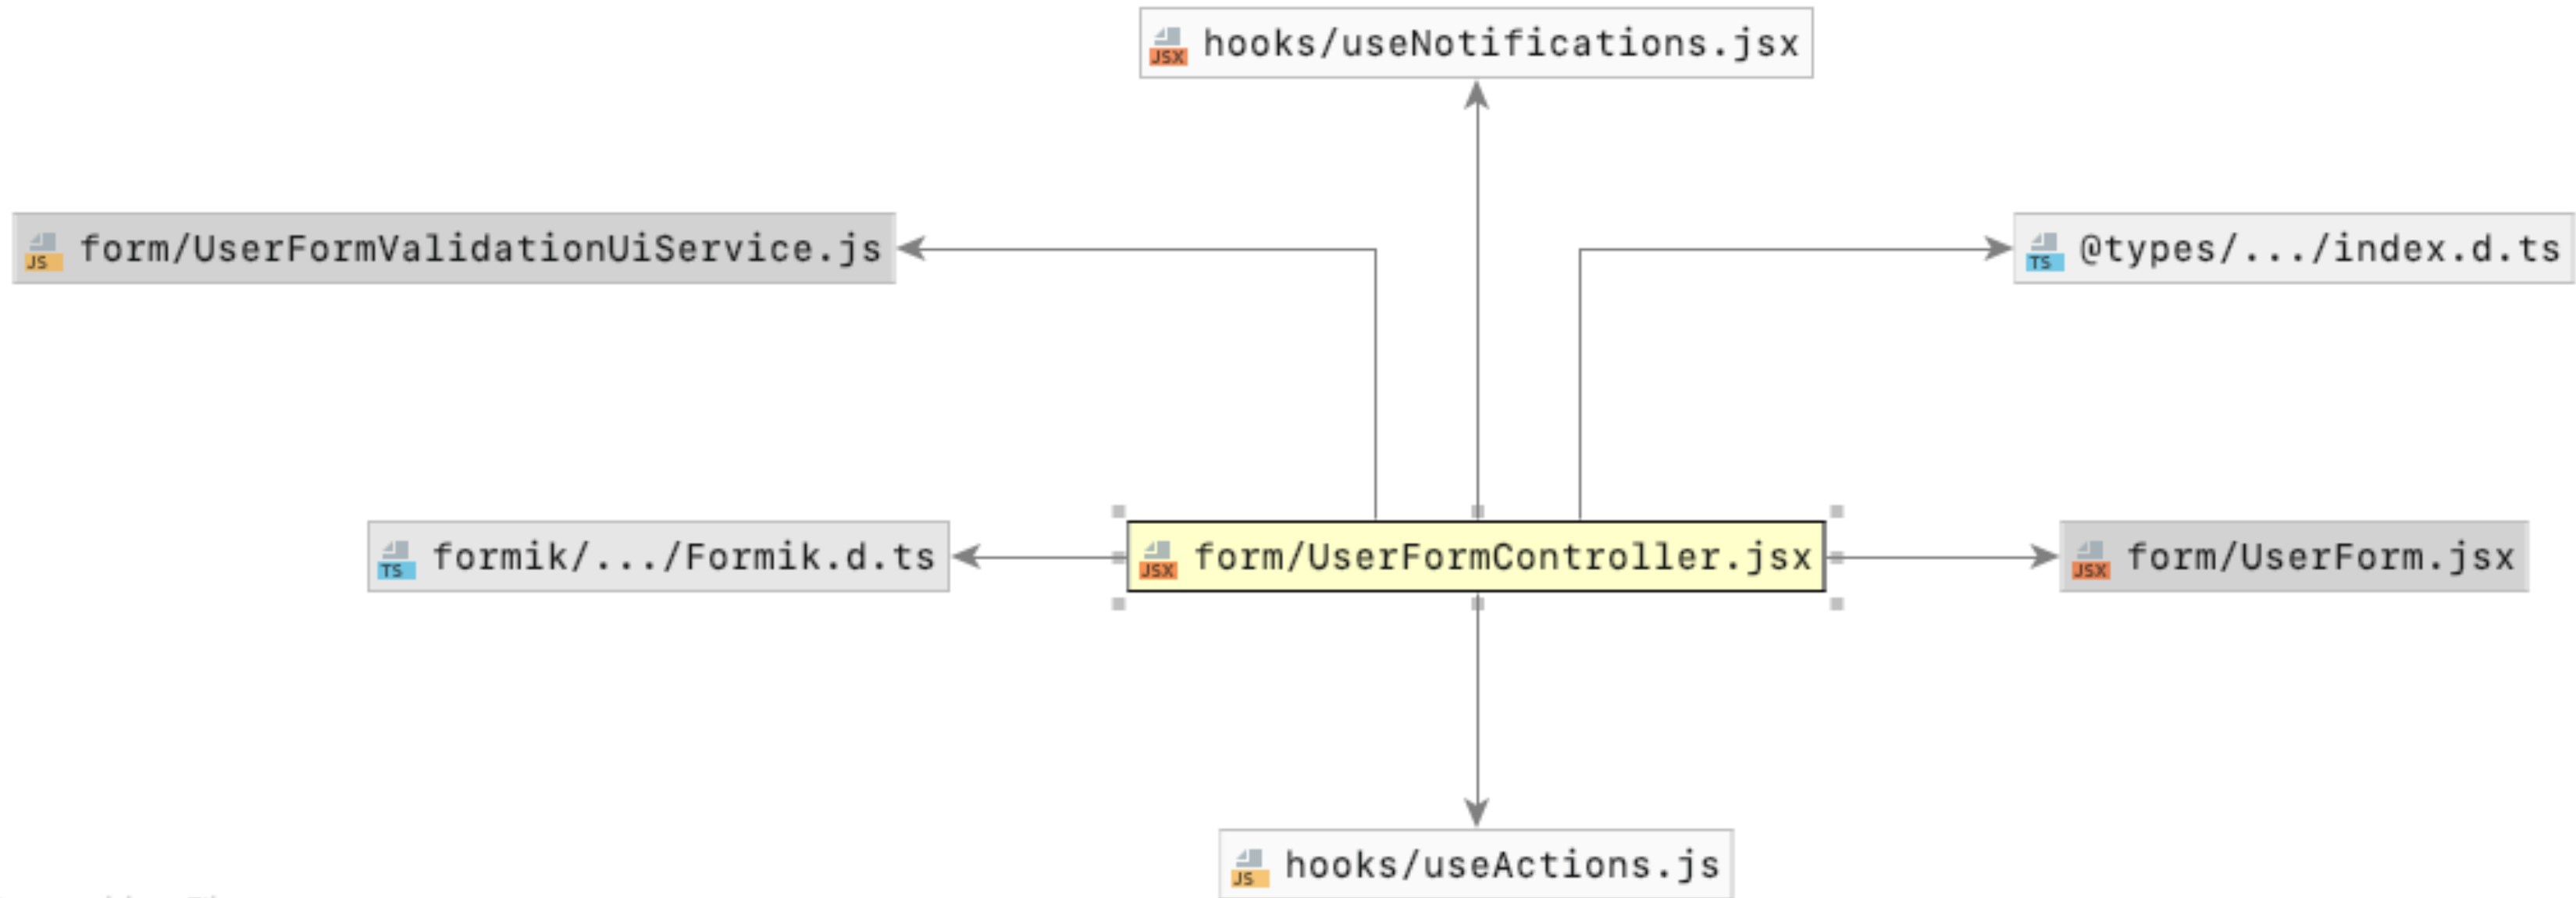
JSX hooks/useNotifications.jsx

JS form/UserFormValidationUiService.js

TS @types/.../index.d.ts

TS formik/.../Formik.d.ts

JSX form/UserFormController.jsx

JSX form/UserForm.jsx

JS hooks/useActions.js